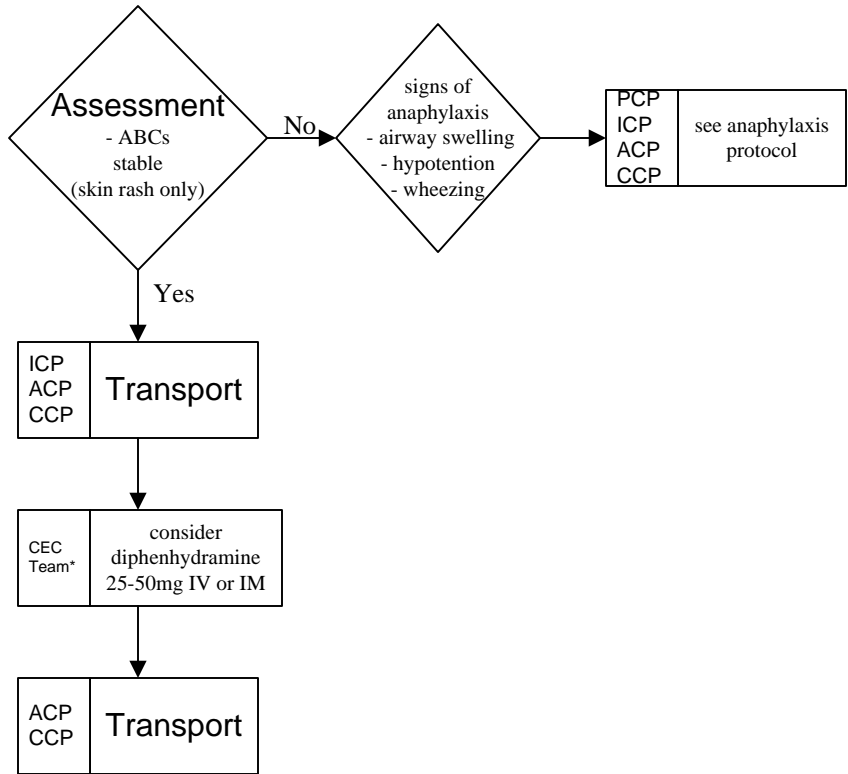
Assessment
- ABCs
stable
(skin rash only)

No

signs of
anaphylaxis
- airway swelling
- hypotention
- wheezing

PCP
ICP
ACP
CCP

see anaphylaxis protocol

Yes

ICP
ACP
CCP

Transport

CEC Team*

consider diphenhydramine 25-50mg IV or IM

ACP
CCP

Transport